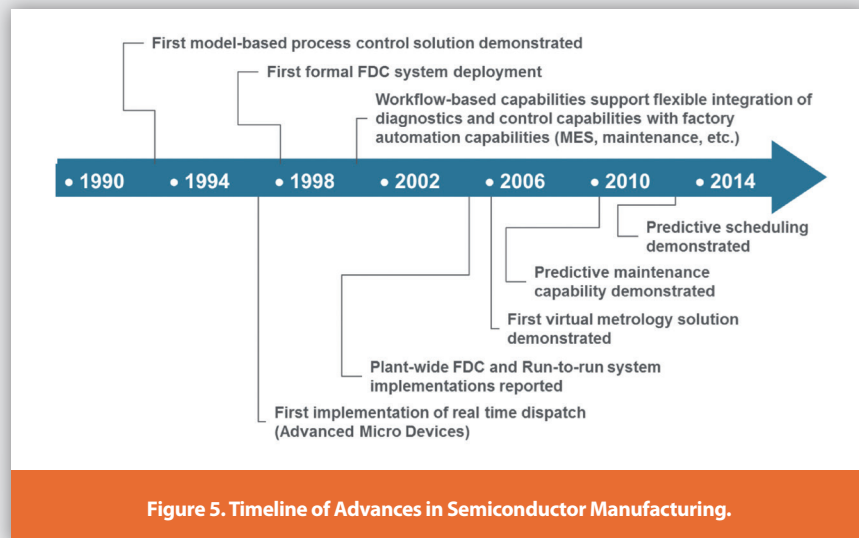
First model-based process control solution demonstrated

First formal FDC system deployment

Workflow-based capabilities support flexible integration of diagnostics and control capabilities with factory automation capabilities (MES, maintenance, etc.)

• 1990 • 1994 • 1998 • 2002 • 2006 • 2010 • 2014

Predictive scheduling demonstrated

Predictive maintenance capability demonstrated

First virtual metrology solution demonstrated

Plant-wide FDC and Run-to-run system implementations reported

First implementation of real time dispatch (Advanced Micro Devices)

Figure 5. Timeline of Advances in Semiconductor Manufacturing.